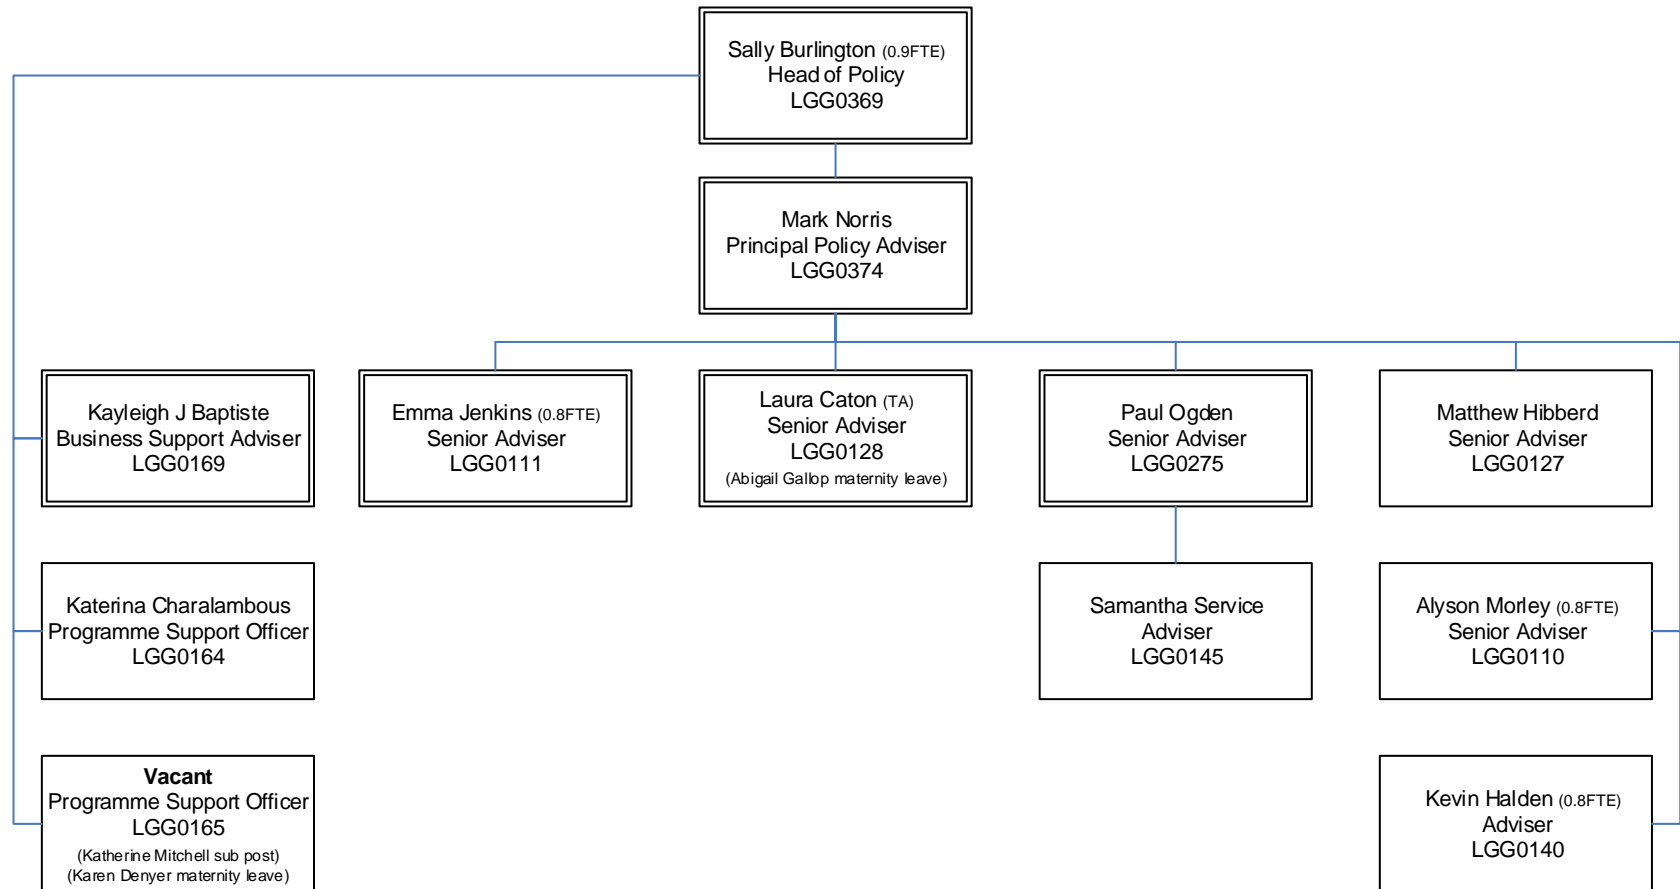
Sally Burlington (0.9FTE)
Head of Policy
LGG0369

Mark Norris
Principal Policy Adviser
LGG0374

Kayleigh J Baptiste
Business Support Adviser
LGG0169

Emma Jenkins (0.8FTE)
Senior Adviser
LGG0111

Laura Caton (TA)
Senior Adviser
LGG0128
(Abigail Gallop maternity leave)

Paul Ogden
Senior Adviser
LGG0275

Matthew Hibberd
Senior Adviser
LGG0127

Katerina Charalambous
Programme Support Officer
LGG0164

Samantha Service
Adviser
LGG0145

Alyson Morley (0.8FTE)
Senior Adviser
LGG0110

**Vacant**
Programme Support Officer
LGG0165
(Katherine Mitchell sub post)
(Karen Denyer maternity leave)

Kevin Halden (0.8FTE)
Adviser
LGG0140